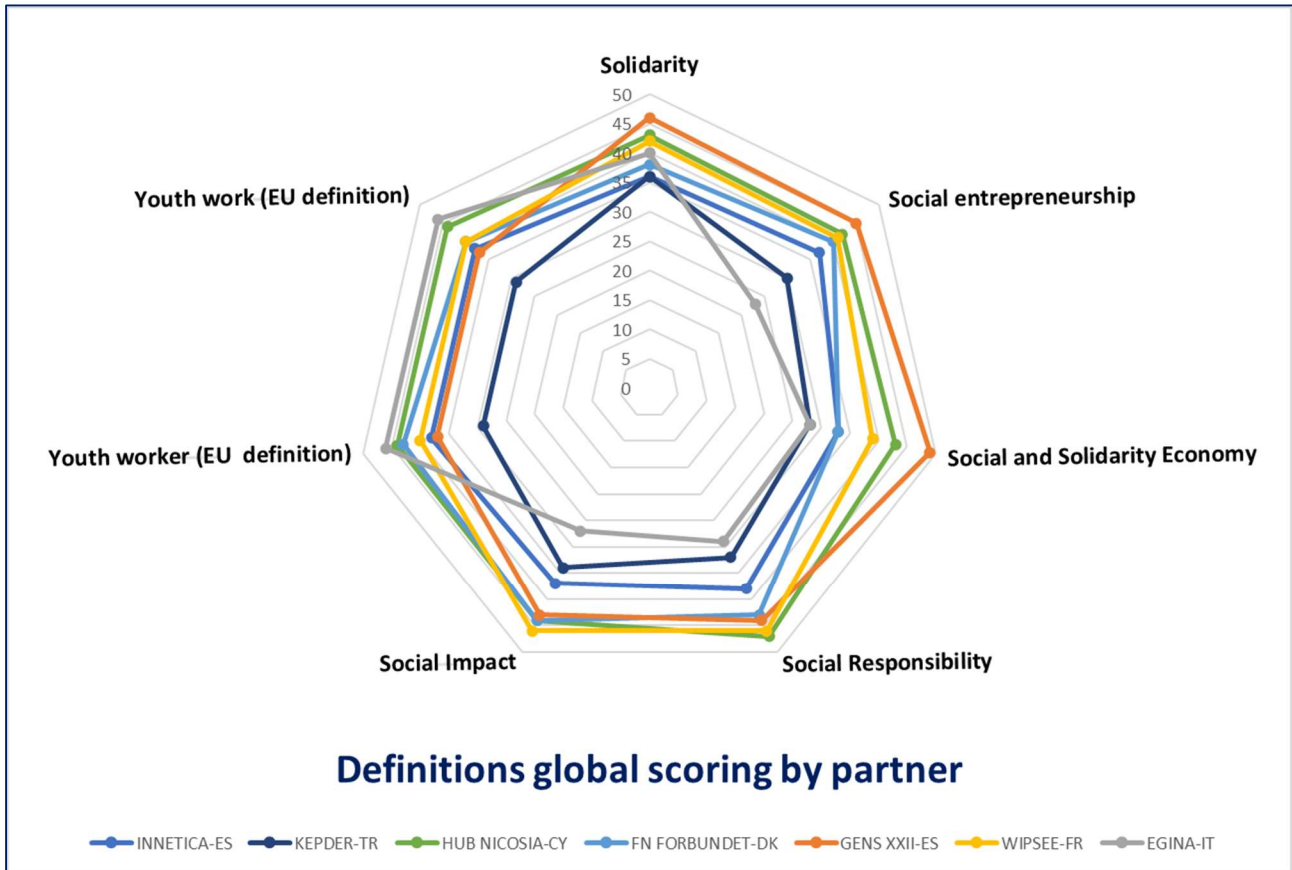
Solidarity

50
45
40
35
30
25
20
15
10
5
0

Social entrepreneurship

Social and Solidarity Economy

Social Responsibility

Social Impact

Youth worker (EU definition)

Youth work (EU definition)

Definitions global scoring by partner

INNETICA-ES
KEPDER-TR
HUB NICOSIA-CY
FN FORBUNDET-DK
GENS XXII-ES
WIPSEE-FR
EGINA-IT